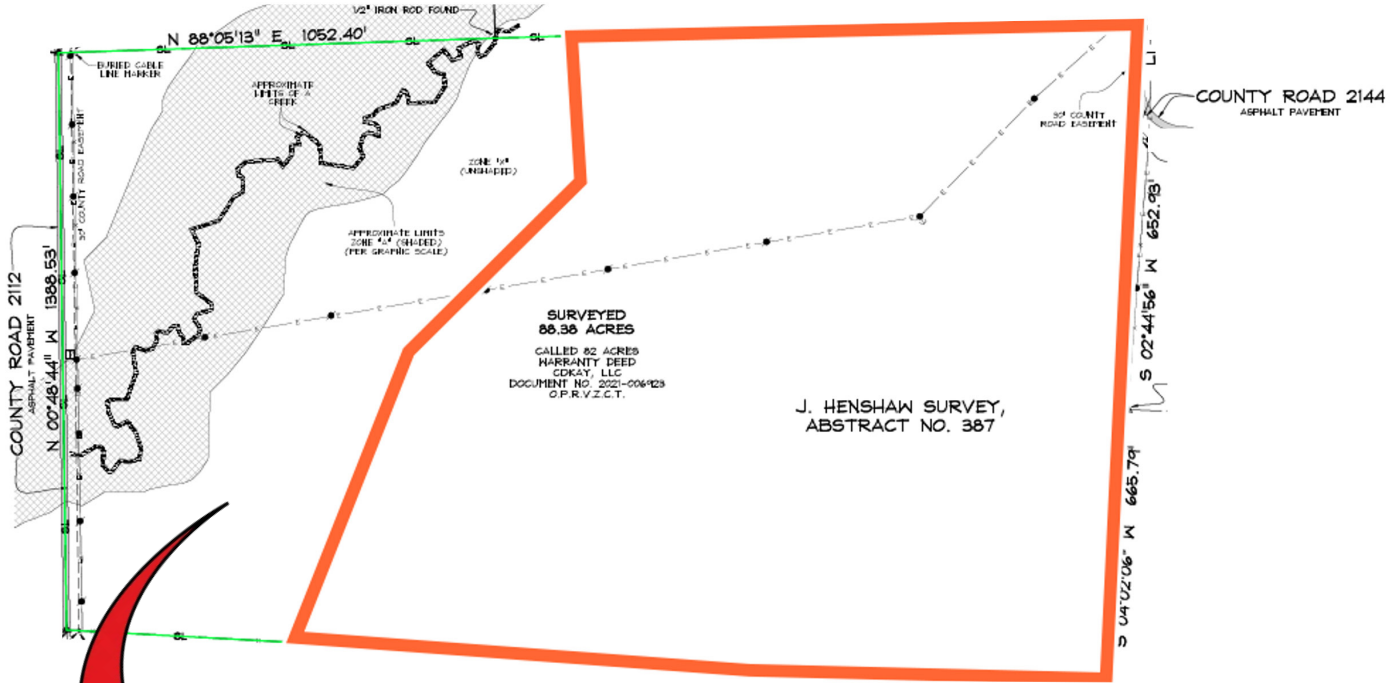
1/2" IRON ROD FOUND

N 88°05'13" E 1052.40'

SL SL SL

BURIED CABLE LINE MARKER

APPROXIMATE LIMITS OF A CREEK

ZONE "X" (UNSHADED)

APPROXIMATE LIMITS ZONE "A" (SHADED) (PER GRAPHIC SCALE)

30' COUNTY ROAD EASEMENT

30' COUNTY ROAD EASEMENT

COUNTY ROAD 2144
ASPHALT PAVEMENT

L1

COUNTY ROAD 2112
ASPHALT PAVEMENT

N 00°48'44" W 1388.53'

SURVEYED
88.38 ACRES

CALLED 82 ACRES
WARRANTY DEED
CDKAY, LLC
DOCUMENT NO. 2021-006923
O.P.R.V.Z.C.T.

J. HENSHAW SURVEY,
ABSTRACT NO. 387

S 02°44'56" W 652.93'

S 04°02'06" W 665.79'

SL